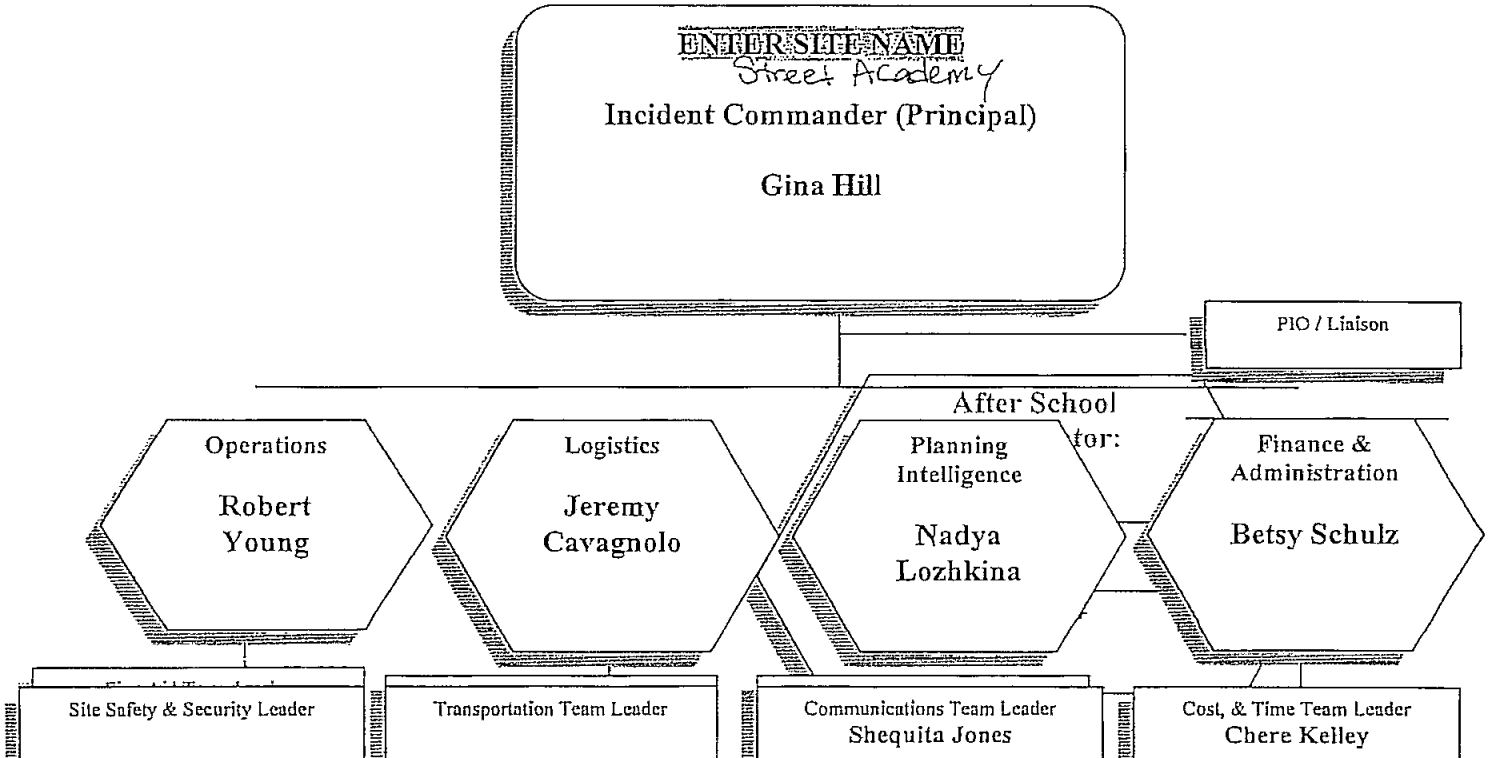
ENTER SITE NAME
Street Academy
Incident Commander (Principal)

Gina Hill

PIO / Liaison

After School
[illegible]tor:

Operations
Robert Young

Logistics
Jeremy Cavagnolo

Planning Intelligence
Nadya Lozhkina

Finance & Administration
Betsy Schulz

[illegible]

Site Safety & Security Leader

Transportation Team Leader

Communications Team Leader
Shequita Jones

Cost, & Time Team Leader
Chere Kelley